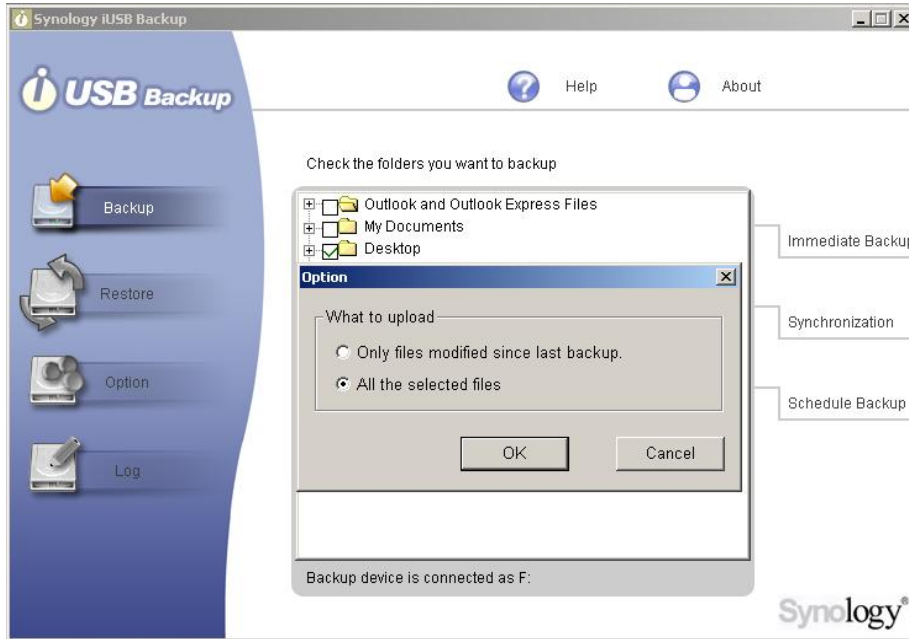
Synology iUSB Backup

i USB Backup

Help

About

Backup

Restore

Option

Log

Check the folders you want to backup

Outlook and Outlook Express Files
My Documents
Desktop

Immediate Backup

Synchronization

Schedule Backup

Option

What to upload

Only files modified since last backup.

All the selected files

OK

Cancel

Backup device is connected as F:

Synology®